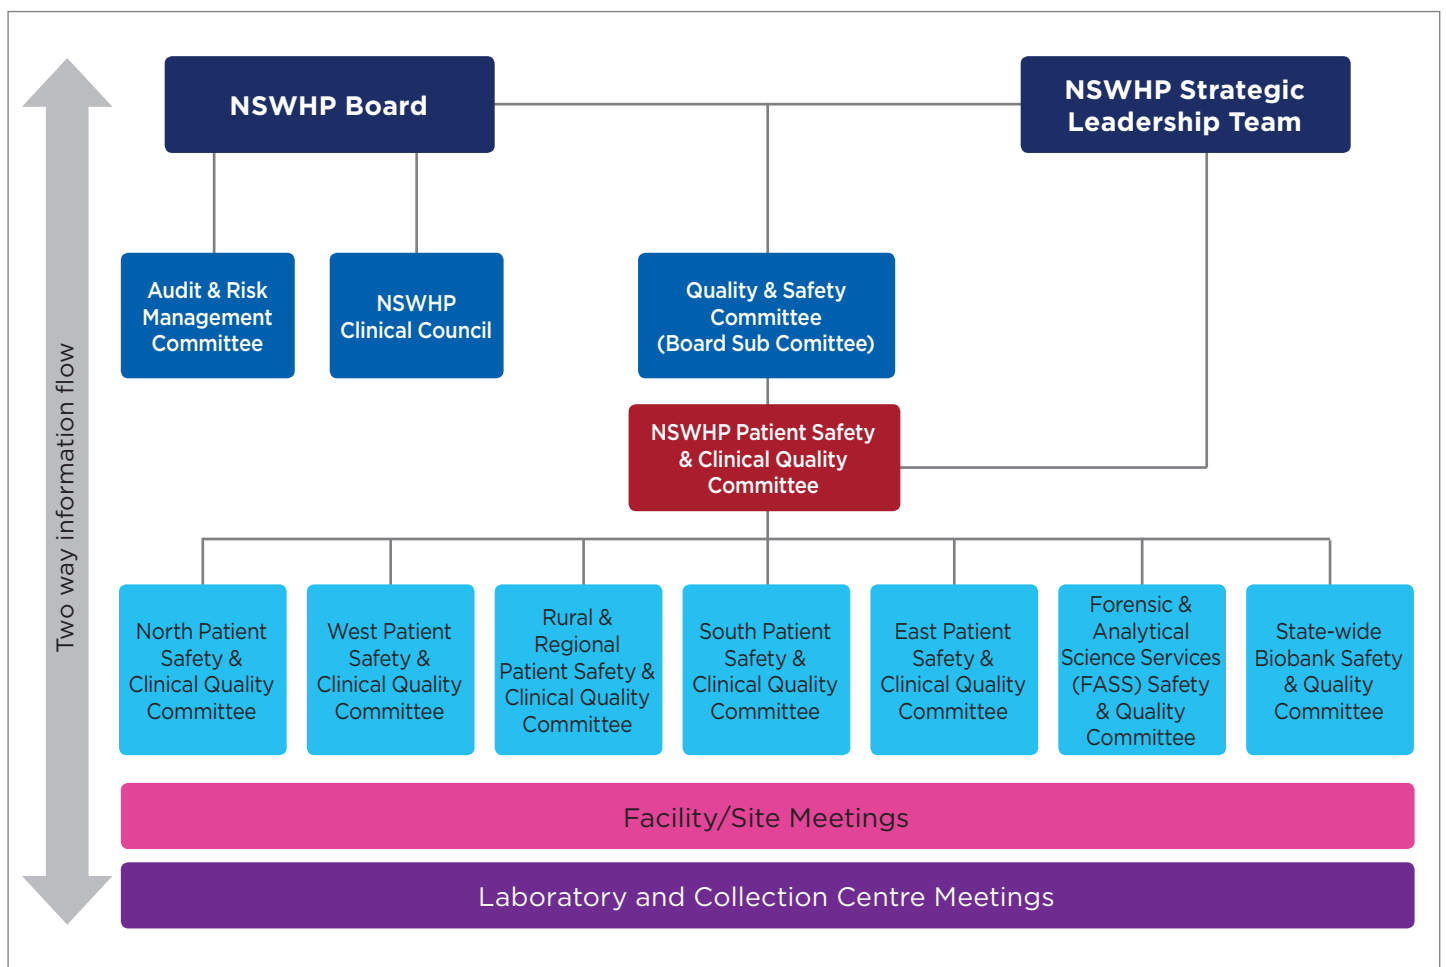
Two way information flow

NSWHP Board

NSWHP Strategic Leadership Team

Audit & Risk Management Committee

NSWHP Clinical Council

Quality & Safety Committee (Board Sub Comittee)

NSWHP Patient Safety & Clinical Quality Committee

North Patient Safety & Clinical Quality Committee

West Patient Safety & Clinical Quality Committee

Rural & Regional Patient Safety & Clinical Quality Committee

South Patient Safety & Clinical Quality Committee

East Patient Safety & Clinical Quality Committee

Forensic & Analytical Science Services (FASS) Safety & Quality Committee

State-wide Biobank Safety & Quality Committee

Facility/Site Meetings

Laboratory and Collection Centre Meetings